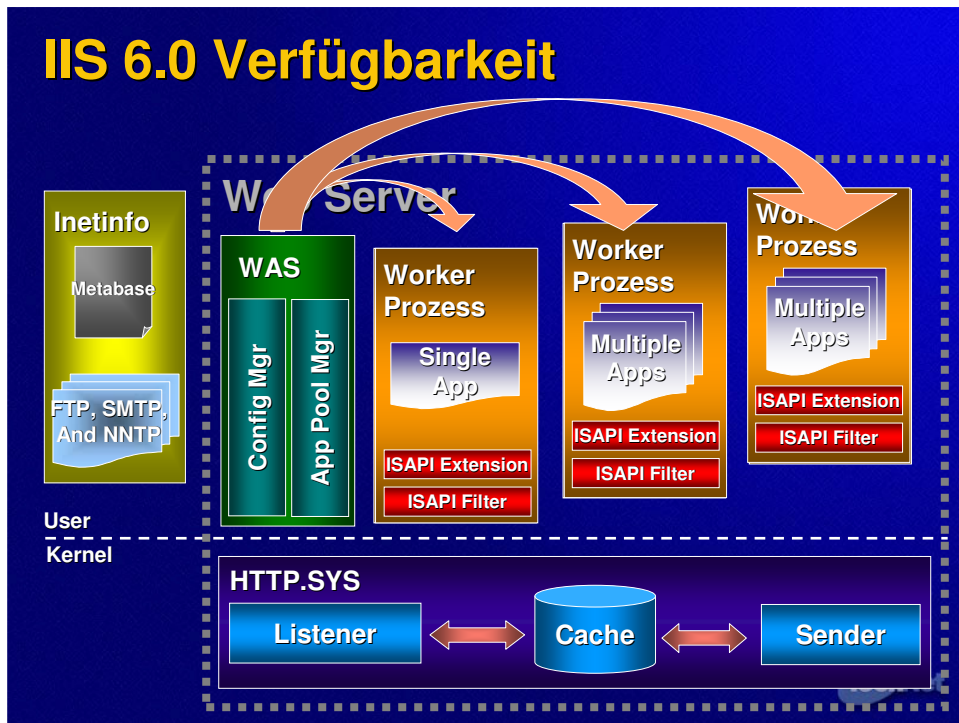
IIS 6.0 Verfügbarkeit

Inetinfo

Metabase

FTP, SMTP, And NNTP

We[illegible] Server

WAS

Config Mgr

App Pool Mgr

Worker Prozess

Single App

ISAPI Extension

ISAPI Filter

Worker Prozess

Multiple Apps

ISAPI Extension

ISAPI Filter

Wor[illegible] Prozess

Multiple Apps

ISAPI Extension

ISAPI Filter

User

Kernel

HTTP.SYS

Listener

Cache

Sender